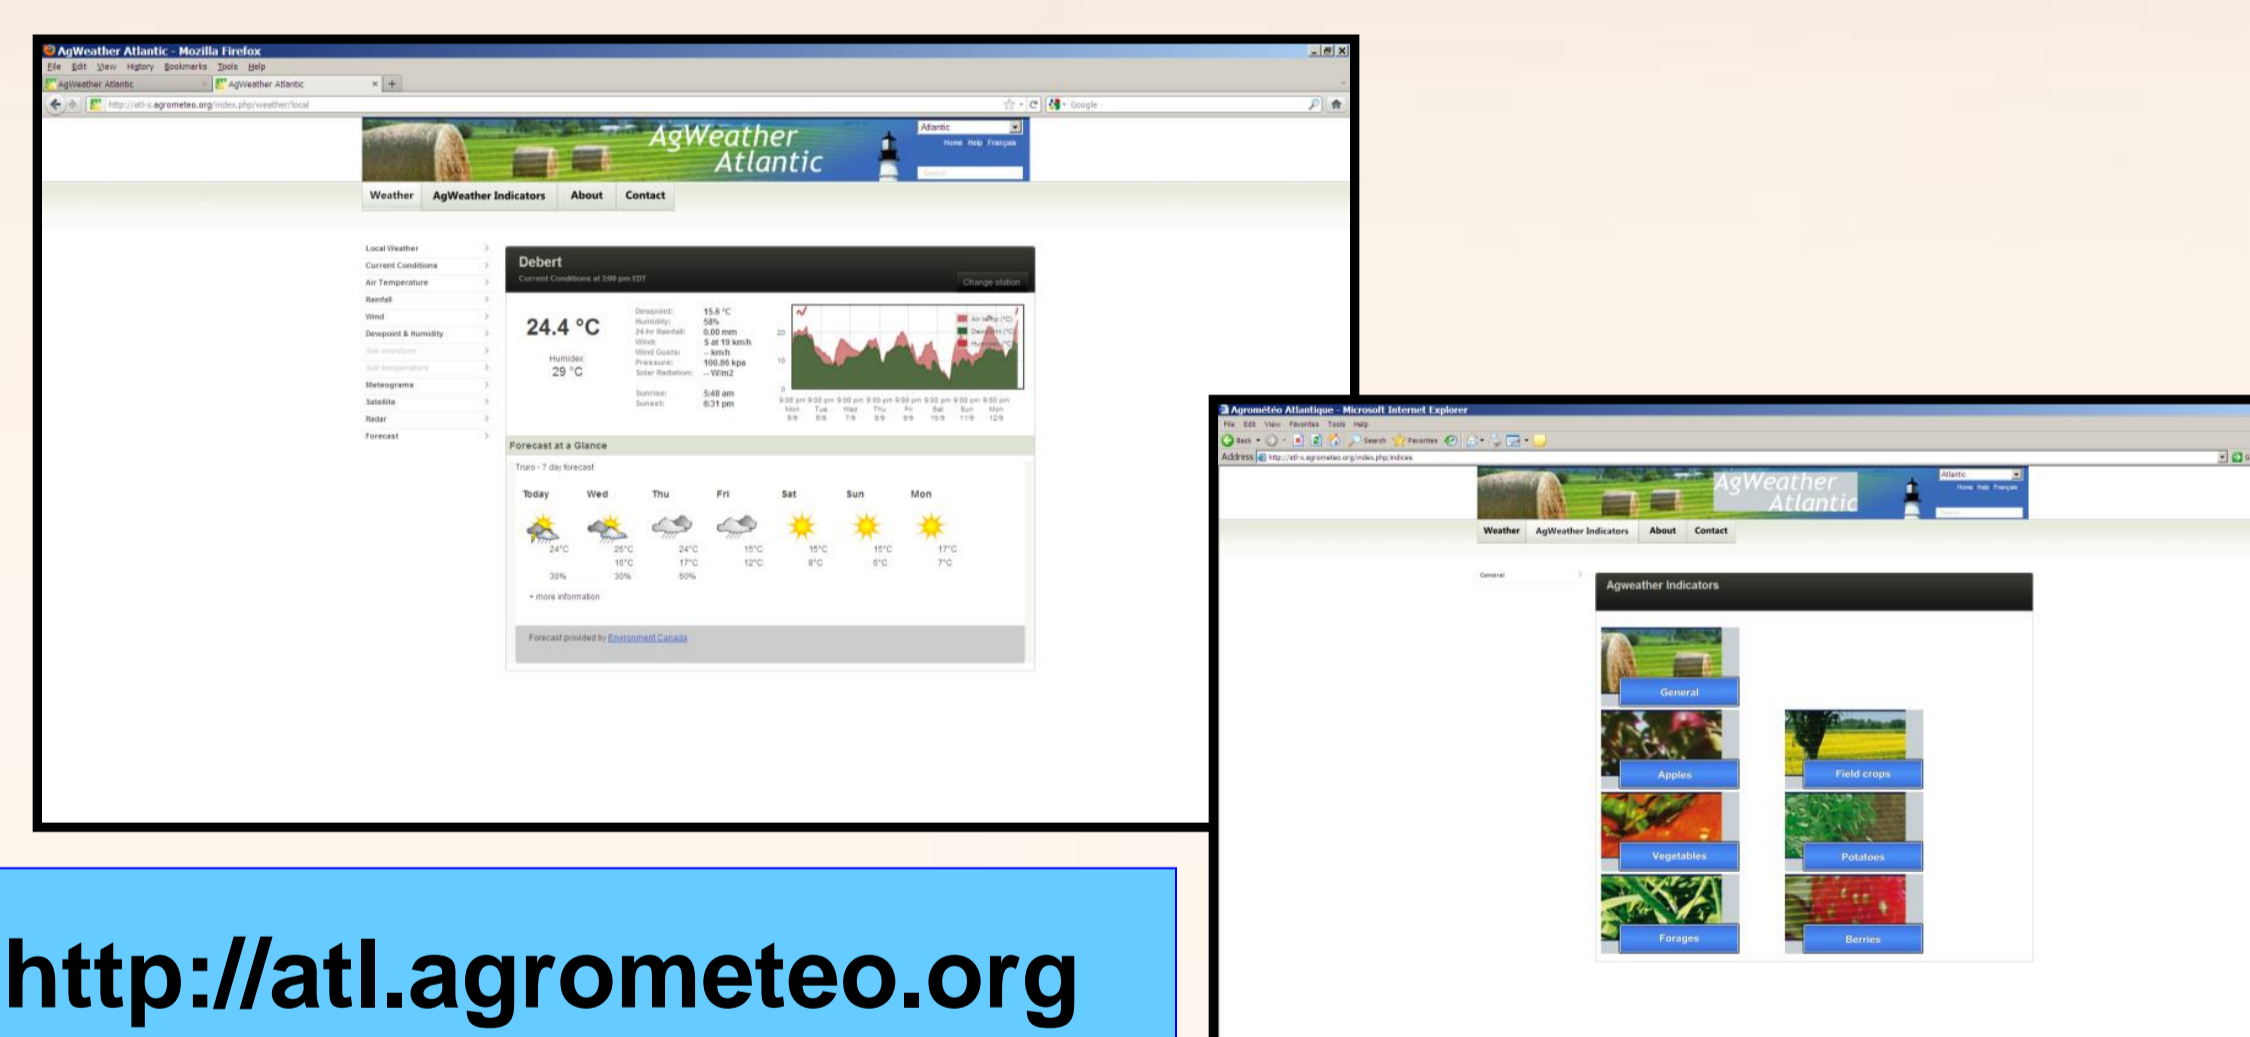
AgWeather Atlantic - Mozilla Firefox
File Edit View History Bookmarks Tools Help
AgWeather Atlantic | AgWeather Atlantic
http://atl-x.agrometeo.org/index.php/weather/local
Google

AgWeather Atlantic
Atlantic
Home Help Français

Weather | AgWeather Indicators | About | Contact

Local Weather
Current Conditions
Air Temperature
Rainfall
Wind
Dewpoint & Humidity
Soil moisture
Soil temperature
Meteograms
Satellite
Radar
Forecast

Debert
Current Conditions at 2:00 pm EDT
Change station

24.4 °C
Humidex: 29 °C

Dewpoint: 15.6 °C
Humidity: 58%
24-hr Rainfall: 0.00 mm
Wind: S at 19 km/h
Wind Gusts: -- km/h
Pressure: 100.86 kpa
Solar Radiation: -- W/m2
Sunrise: 5:48 am
Sunset: 6:31 pm

Air temp (°C)
Dewpoint (°C)
Humidex (°C)
20
10
0
9:00 pm Mon 5/9
9:00 pm Tue 6/9
9:00 pm Wed 7/9
9:00 pm Thu 8/9
9:00 pm Fri 9/9
9:00 pm Sat 10/9
9:00 pm Sun 11/9
9:00 pm Mon 12/9

Forecast at a Glance
Truro - 7 day forecast
Today | Wed | Thu | Fri | Sat | Sun | Mon
24°C | 26°C 16°C | 24°C 17°C | 15°C 12°C | 15°C 8°C | 15°C 6°C | 17°C 7°C
30% | 30% | 60%
+ more information
Forecast provided by Environment Canada

Agrométéo Atlantique - Microsoft Internet Explorer
File Edit View Favorites Tools Help
Back Search Favorites
Address http://atl-x.agrometeo.org/index.php/indices

AgWeather Atlantic
Atlantic
Home Help Français

Weather | AgWeather Indicators | About | Contact

General

Agweather Indicators
General
Apples
Field crops
Vegetables
Potatoes
Forages
Berries

http://atl.agrometeo.org